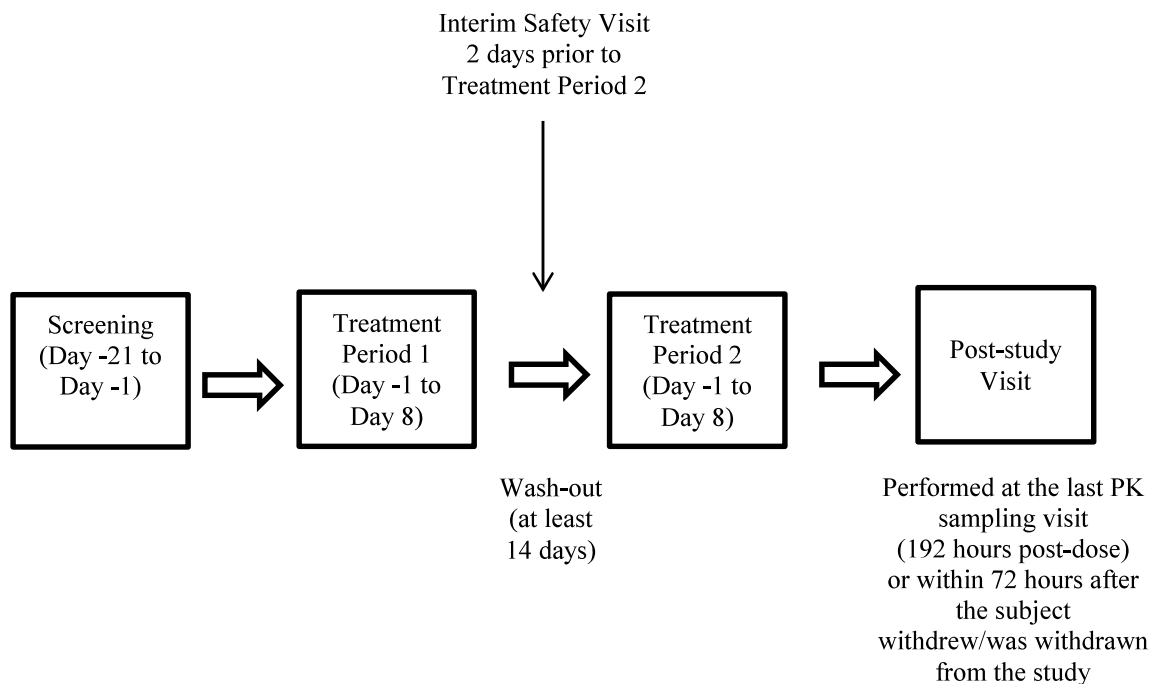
Interim Safety Visit
2 days prior to
Treatment Period 2

Screening
(Day -21 to
Day -1)

Treatment
Period 1
(Day -1 to
Day 8)

Treatment
Period 2
(Day -1 to
Day 8)

Post-study
Visit

Wash-out
(at least
14 days)

Performed at the last PK sampling visit (192 hours post-dose) or within 72 hours after the subject withdrew/was withdrawn from the study